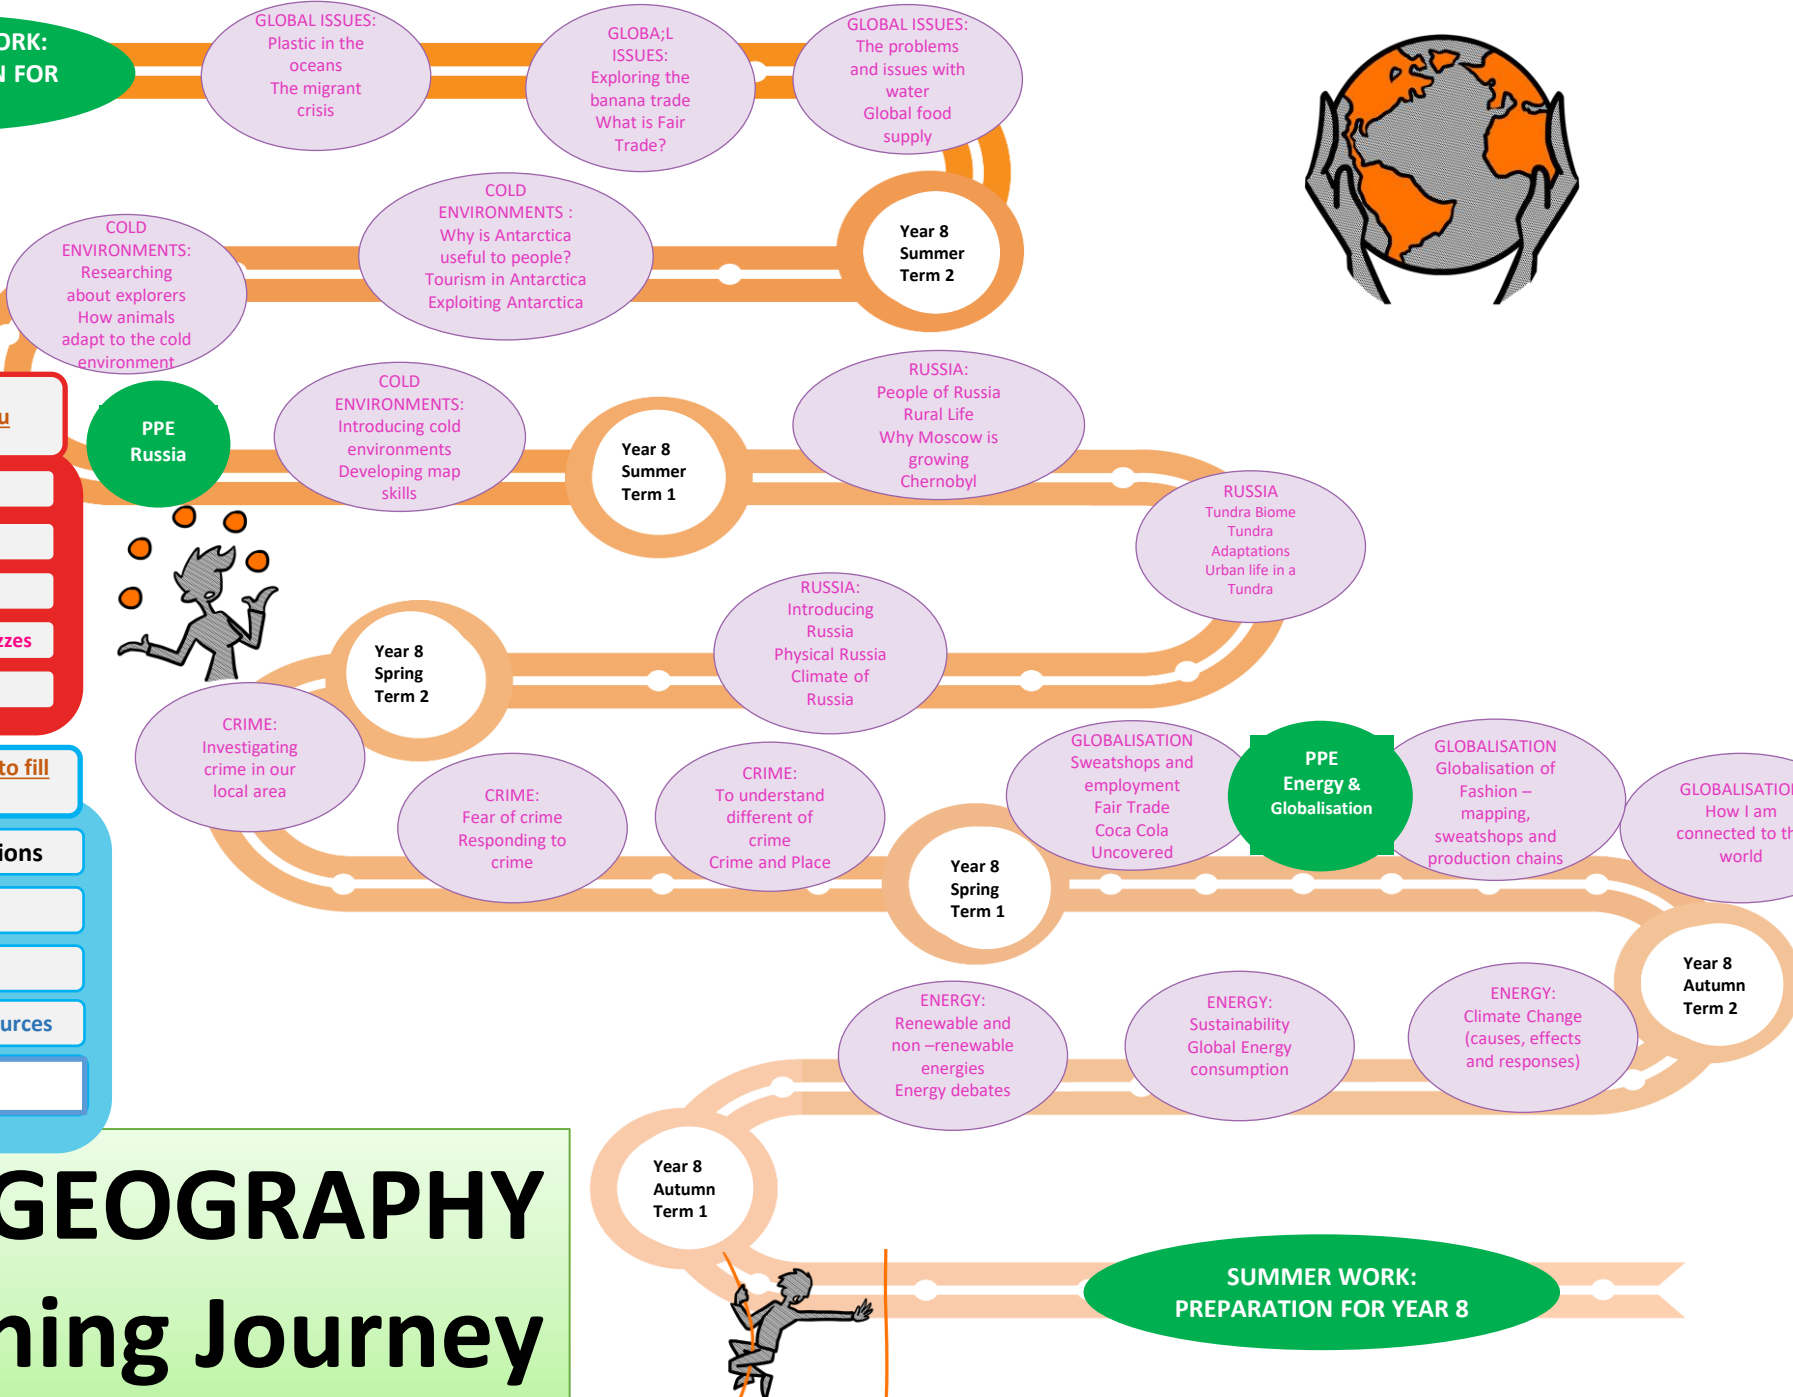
ORK:
N FOR

GLOBAL ISSUES:
Plastic in the oceans
The migrant crisis

GLOBA;L ISSUES:
Exploring the banana trade
What is Fair Trade?

GLOBAL ISSUES:
The problems and issues with water
Global food supply

COLD ENVIRONMENTS:
Researching about explorers
How animals adapt to the cold environment

COLD ENVIRONMENTS :
Why is Antarctica useful to people?
Tourism in Antarctica
Exploiting Antarctica

Year 8
Summer
Term 2

u

PPE
Russia

COLD ENVIRONMENTS:
Introducing cold environments
Developing map skills

Year 8
Summer
Term 1

RUSSIA:
People of Russia
Rural Life
Why Moscow is growing
Chernobyl

RUSSIA
Tundra Biome
Tundra
Adaptations
Urban life in a Tundra

zzes

Year 8
Spring
Term 2

RUSSIA:
Introducing Russia
Physical Russia
Climate of Russia

to fill

CRIME:
Investigating crime in our local area

CRIME:
Fear of crime
Responding to crime

CRIME:
To understand different of crime
Crime and Place

GLOBALISATION
Sweatshops and employment
Fair Trade
Coca Cola Uncovered

PPE
Energy &
Globalisation

GLOBALISATION
Globalisation of Fashion – mapping, sweatshops and production chains

GLOBALISATIO
How I am connected to th
world

ions

Year 8
Spring
Term 1

urces

Year 8
Autumn
Term 2

ENERGY:
Renewable and non –renewable energies
Energy debates

ENERGY:
Sustainability
Global Energy consumption

ENERGY:
Climate Change (causes, effects and responses)

GEOGRAPHY
ning Journey

Year 8
Autumn
Term 1

SUMMER WORK:
PREPARATION FOR YEAR 8